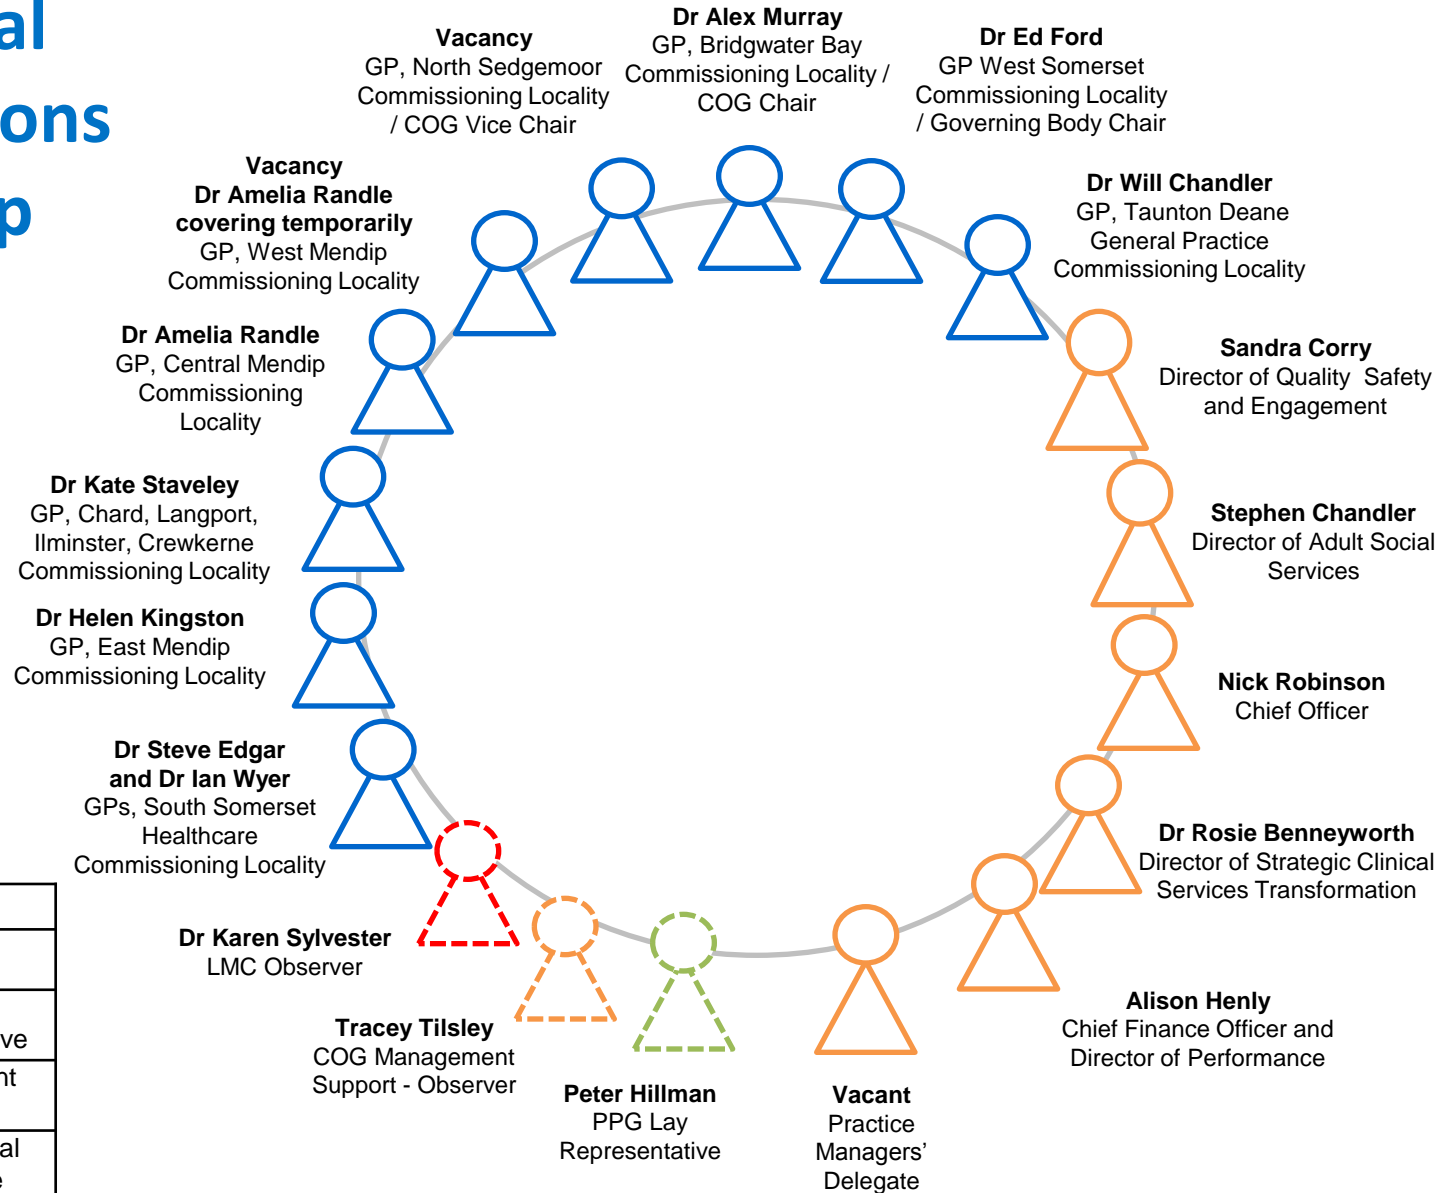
al
ons
p

Vacancy
GP, North Sedgemoor Commissioning Locality / COG Vice Chair

Dr Alex Murray
GP, Bridgwater Bay Commissioning Locality / COG Chair

Dr Ed Ford
GP West Somerset Commissioning Locality / Governing Body Chair

Vacancy
Dr Amelia Randle covering temporarily
GP, West Mendip Commissioning Locality

Dr Will Chandler
GP, Taunton Deane General Practice Commissioning Locality

Dr Amelia Randle
GP, Central Mendip Commissioning Locality

Sandra Corry
Director of Quality Safety and Engagement

Dr Kate Staveley
GP, Chard, Langport, Ilminster, Crewkerne Commissioning Locality

Stephen Chandler
Director of Adult Social Services

Dr Helen Kingston
GP, East Mendip Commissioning Locality

Nick Robinson
Chief Officer

Dr Steve Edgar and Dr Ian Wyer
GPs, South Somerset Healthcare Commissioning Locality

Dr Rosie Benneyworth
Director of Strategic Clinical Services Transformation

Dr Karen Sylvester
LMC Observer

Tracey Tilsley
COG Management Support - Observer

Peter Hillman
PPG Lay Representative

Vacant
Practice Managers' Delegate

Alison Henly
Chief Finance Officer and Director of Performance

ve
nt
al
e